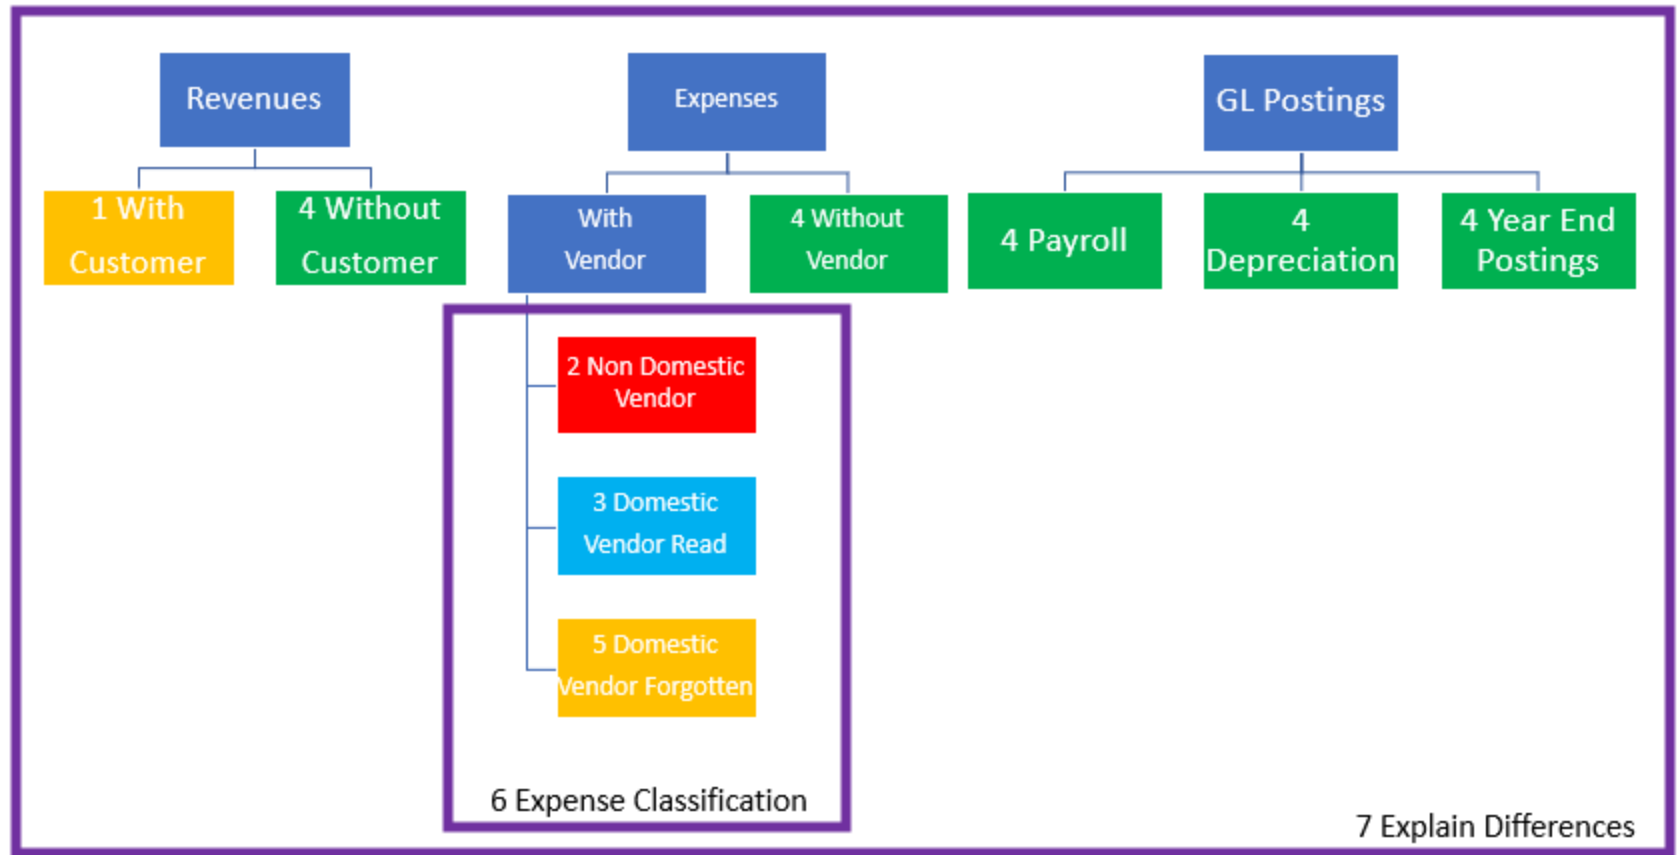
Revenues

1 With Customer

4 Without Customer

Expenses

With Vendor

4 Without Vendor

2 Non Domestic Vendor

3 Domestic Vendor Read

5 Domestic Vendor Forgotten

6 Expense Classification

GL Postings

4 Payroll

4 Depreciation

4 Year End Postings

7 Explain Differences